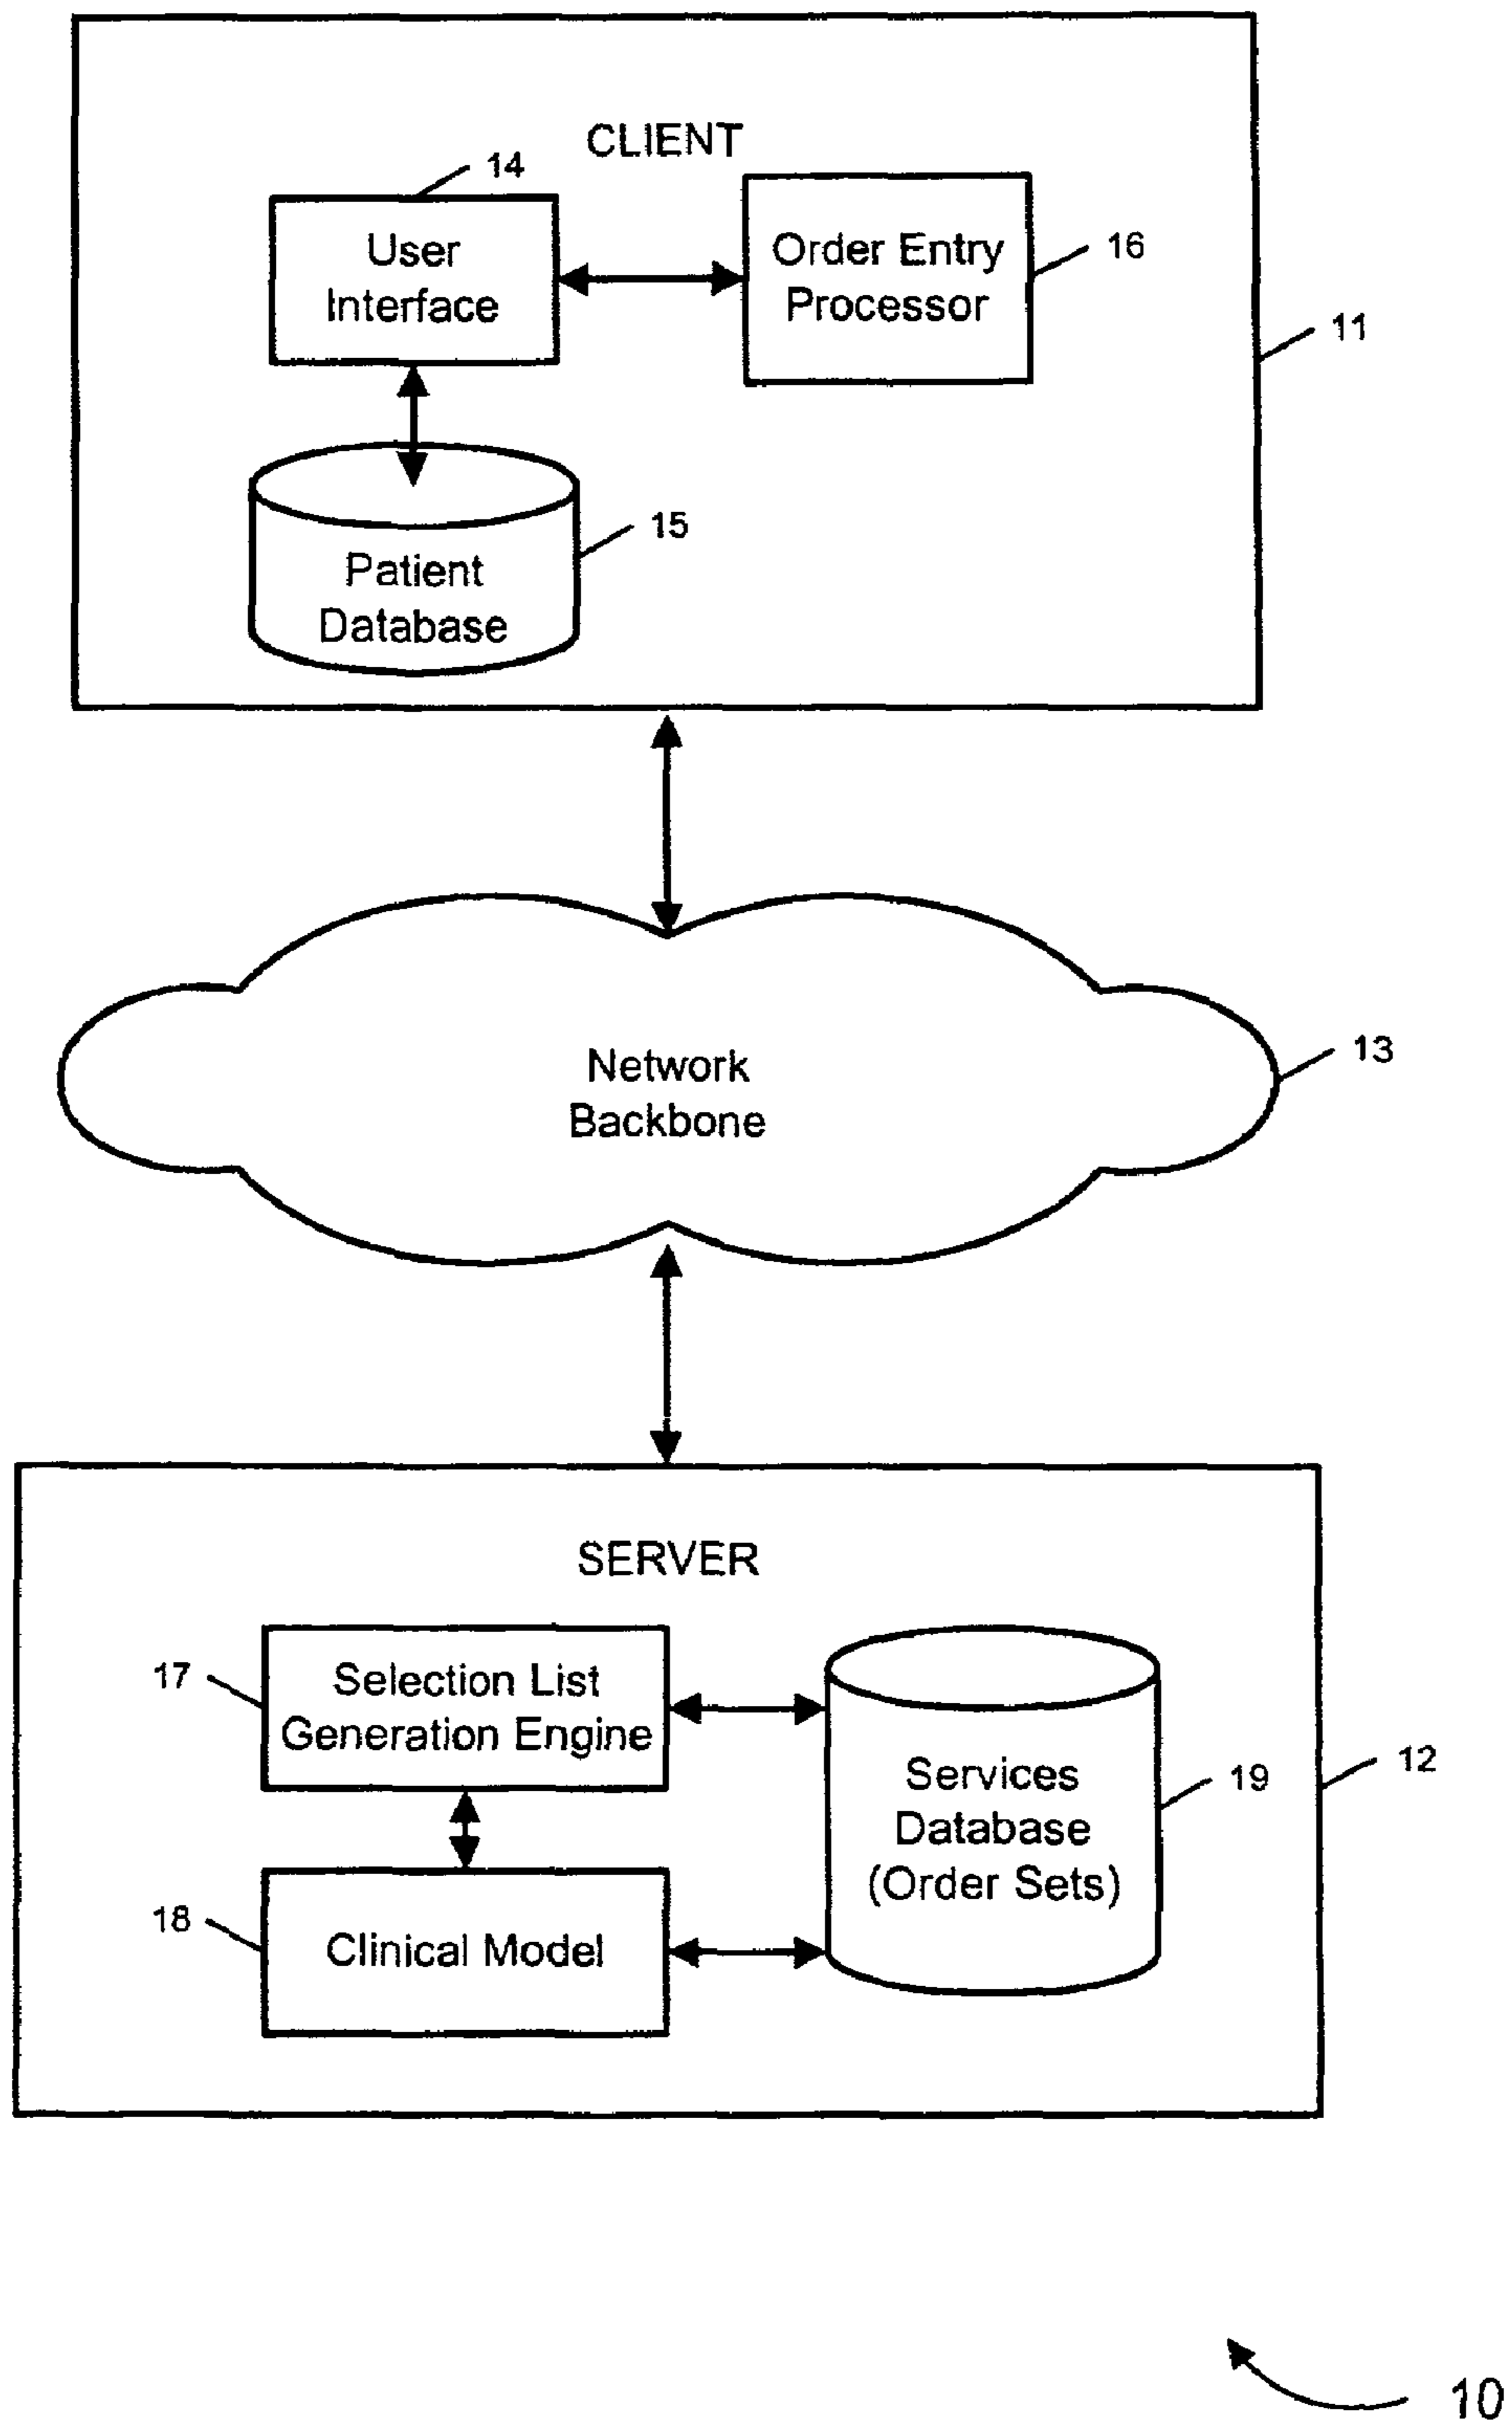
CLIENT

14

User Interface

Order Entry Processor

16

11

Patient Database

15

Network Backbone

13

SERVER

17

Selection List Generation Engine

Services Database (Order Sets)

19

12

18

Clinical Model

10